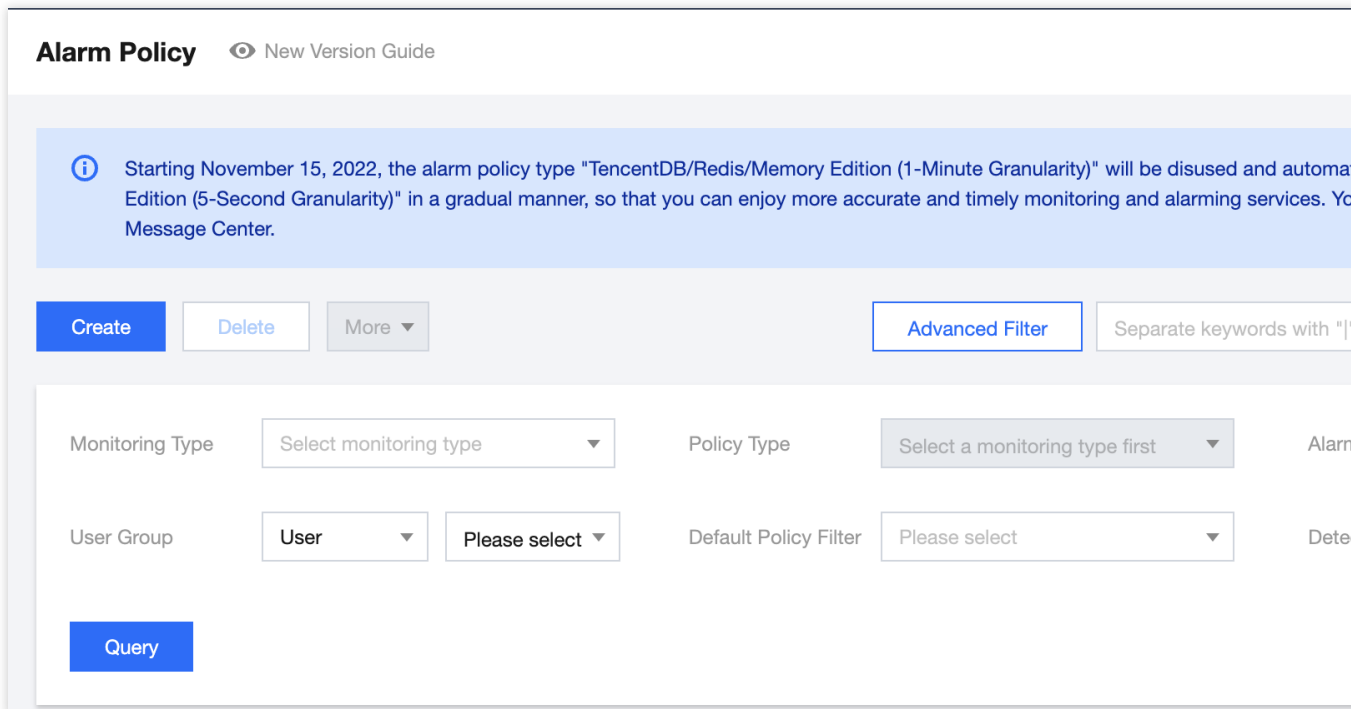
Alarm Policy New Version Guide

Starting November 15, 2022, the alarm policy type "TencentDB/Redis/Memory Edition (1-Minute Granularity)" will be disused and automat Edition (5-Second Granularity)" in a gradual manner, so that you can enjoy more accurate and timely monitoring and alarming services. Yo Message Center.

Create Delete More

Advanced Filter Separate keywords with "|"

Monitoring Type Select monitoring type

Policy Type Select a monitoring type first

Alarm

User Group User Please select

Default Policy Filter Please select

Dete

Query